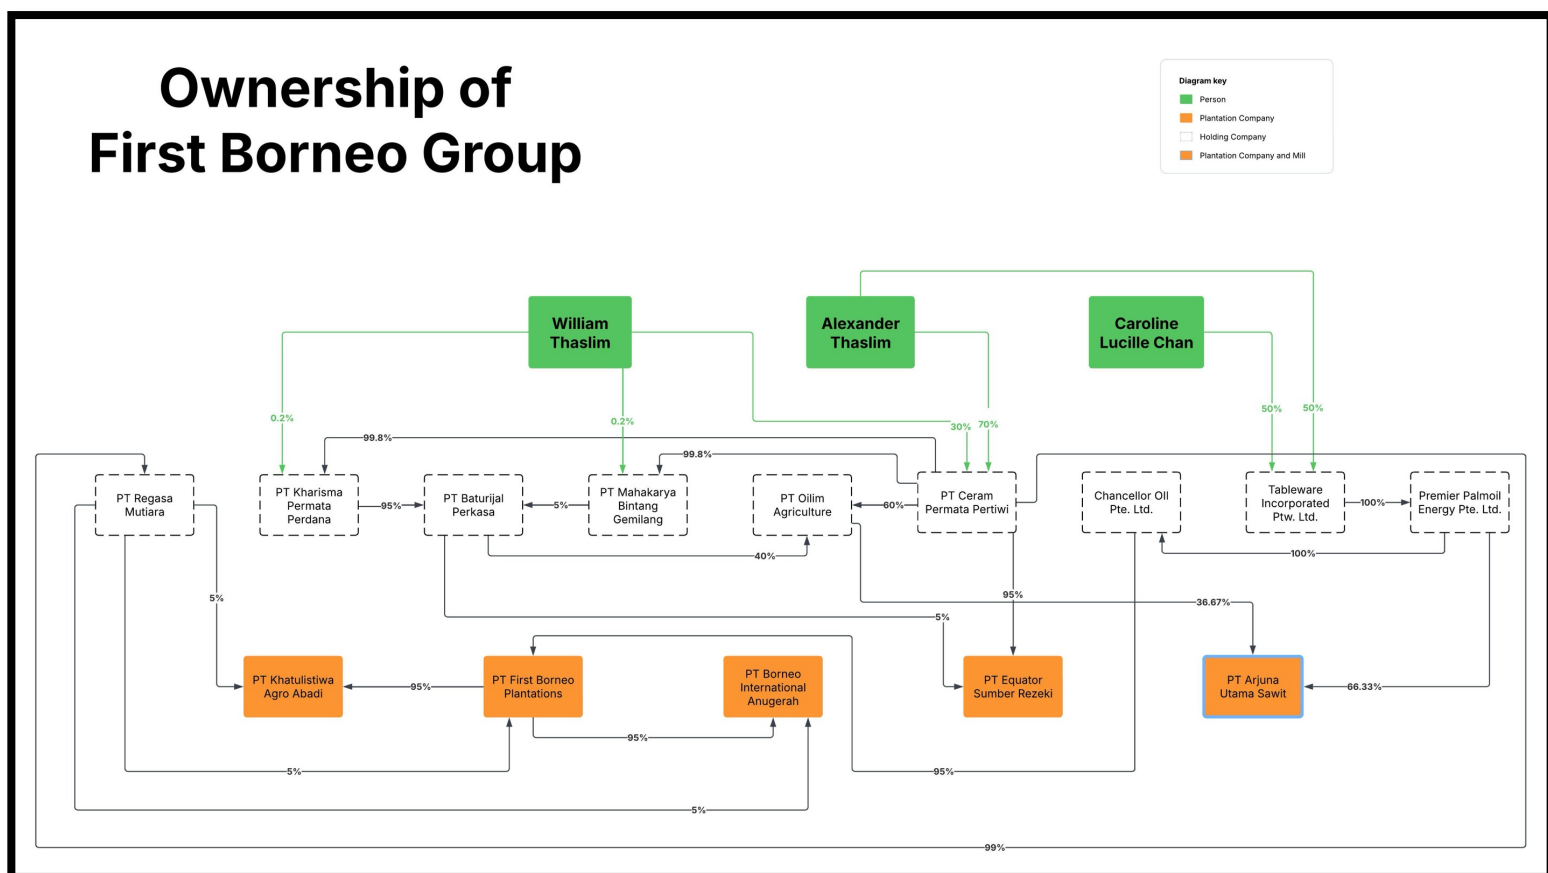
Ownership of
First Borneo Group

Diagram key
Person
Plantation Company
Holding Company
Plantation Company and Mill

William Thaslim

Alexander Thaslim

Caroline Lucille Chan

0.2%
0.2%
30%
70%
50%
50%
99.8%
99.8%

PT Regasa Mutiara

PT Kharisma Permata Perdana

95%

PT Baturijal Perkasa

5%

PT Mahakarya Bintang Gemilang

PT Oilim Agriculture

60%

PT Ceram Permata Pertiwi

Chancellor Oil Pte. Ltd.

Tableware Incorporated Ptw. Ltd.

100%

Premier Palmoil Energy Pte. Ltd.

100%
40%
5%
95%
36.67%
5%

PT Khatulistiwa Agro Abadi

95%

PT First Borneo Plantations

PT Borneo International Anugerah

PT Equator Sumber Rezeki

PT Arjuna Utama Sawit

66.33%
95%
5%
95%
5%
99%